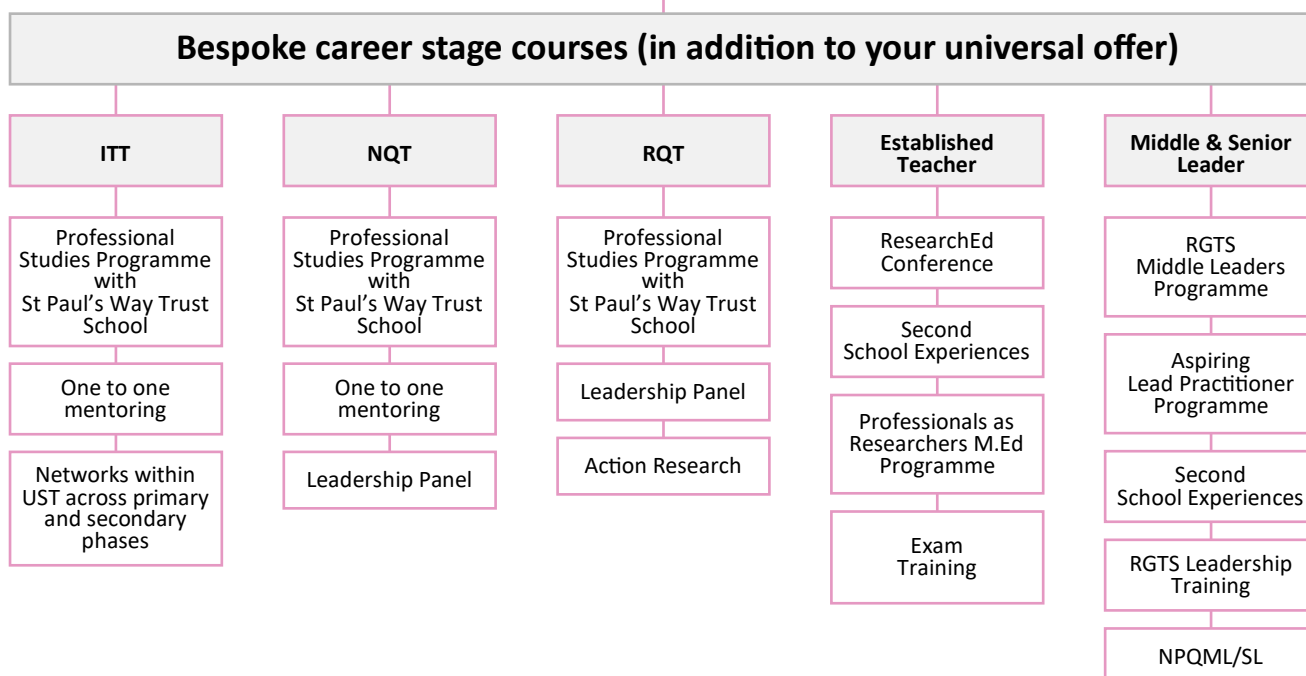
Bespoke career stage courses (in addition to your universal offer)

ITT

Professional Studies Programme with St Paul's Way Trust School

One to one mentoring

Networks within UST across primary and secondary phases

NQT

Professional Studies Programme with St Paul's Way Trust School

One to one mentoring

Leadership Panel

RQT

Professional Studies Programme with St Paul's Way Trust School

Leadership Panel

Action Research

Established Teacher

ResearchEd Conference

Second School Experiences

Professionals as Researchers M.Ed Programme

Exam Training

Middle & Senior Leader

RGTS Middle Leaders Programme

Aspiring Lead Practitioner Programme

Second School Experiences

RGTS Leadership Training

NPQML/SL